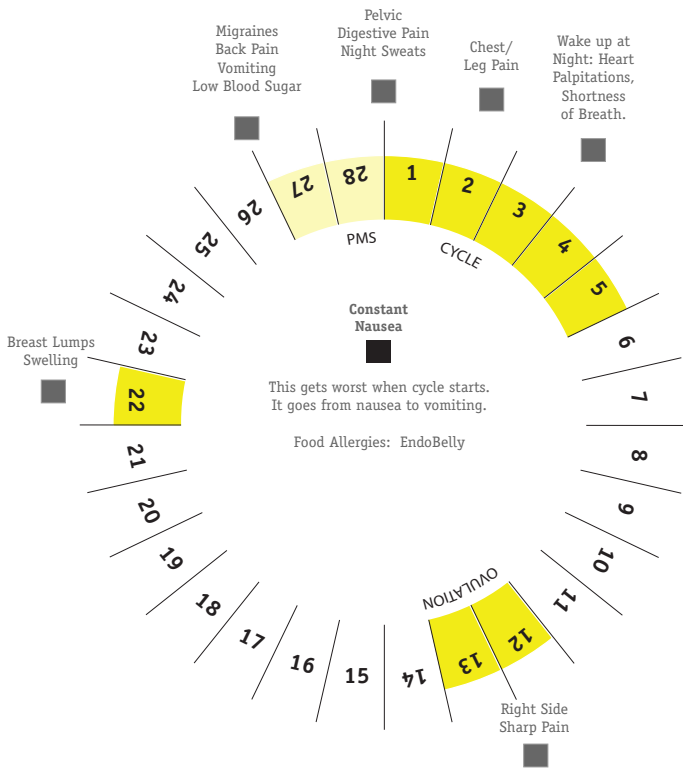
Migraines
Back Pain
Vomiting
Low Blood Sugar

Pelvic
Digestive Pain
Night Sweats

Chest/
Leg Pain

Wake up at
Night: Heart
Palpitations,
Shortness
of Breath.

27 28 1 2 3 4 5

PMS

CYCLE

26 25 24 23

Breast Lumps
Swelling

22

Constant
Nausea

This gets worst when cycle starts.
It goes from nausea to vomiting.

Food Allergies: EndoBelly

6 7 8 9 10 11

21 20 19 18 17 16 15 14

OVULATION

13 12

Right Side
Sharp Pain